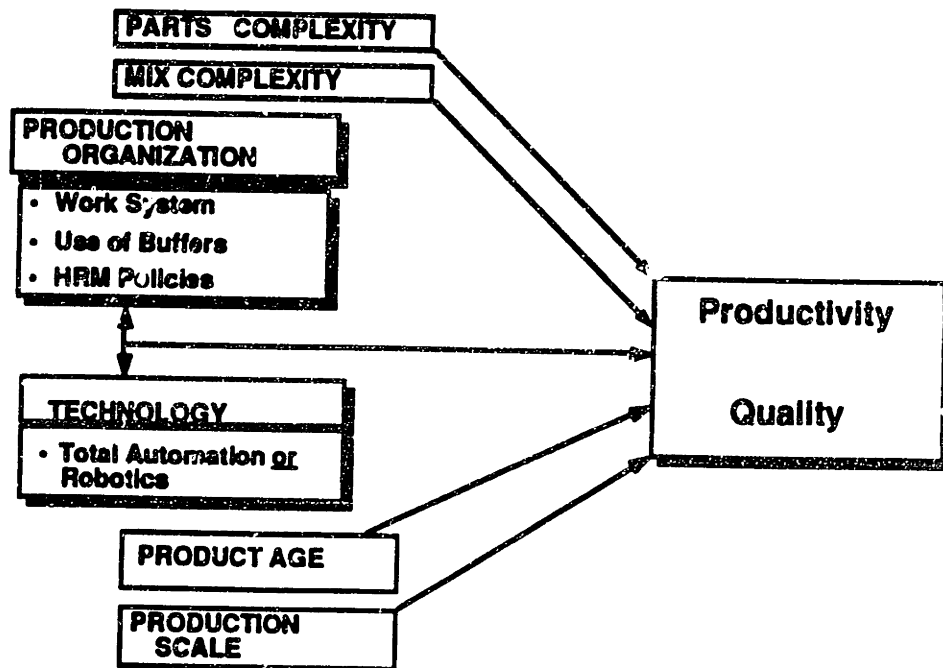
PARTS COMPLEXITY

MIX COMPLEXITY

PRODUCTION ORGANIZATION

- Work System
- Use of Buffers
- HRM Policies

TECHNOLOGY

- Total Automation or Robotics

PRODUCT AGE

PRODUCTION SCALE

Productivity

Quality